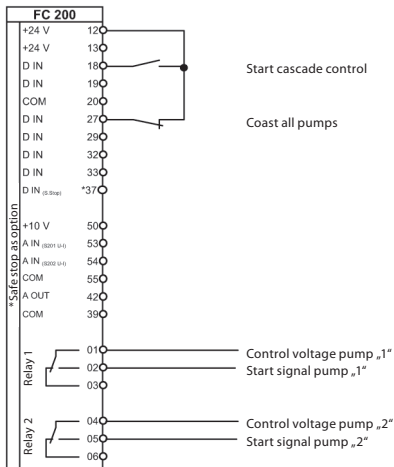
FC 200

+24 V 12
+24 V 13
D IN 18
D IN 19
COM 20
D IN 27
D IN 29
D IN 32
D IN 33
D IN (S.Stop) *37

Start cascade control

Coast all pumps

*Safe stop as option

+10 V 50
A IN (S201 U-I) 53
A IN (S202 U-I) 54
COM 55
A OUT 42
COM 39

Relay 1
01
02
03

Control voltage pump „1“
Start signal pump „1“

Relay 2
04
05
06

Control voltage pump „2“
Start signal pump „2“